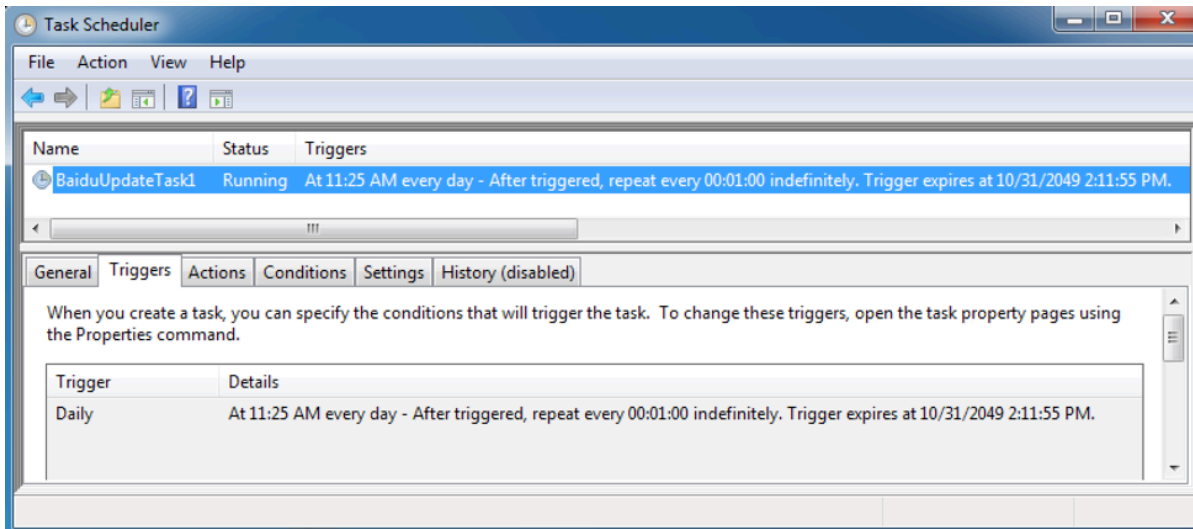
Task Scheduler

File Action View Help

| Name | Status | Triggers |
|---|---|---|
| BaiduUpdateTask1 | Running | At 11:25 AM every day - After triggered, repeat every 00:01:00 indefinitely. Trigger expires at 10/31/2049 2:11:55 PM. |

III

General Triggers Actions Conditions Settings History (disabled)

When you create a task, you can specify the conditions that will trigger the task. To change these triggers, open the task property pages using the Properties command.

| Trigger | Details |
|---|---|
| Daily | At 11:25 AM every day - After triggered, repeat every 00:01:00 indefinitely. Trigger expires at 10/31/2049 2:11:55 PM. |